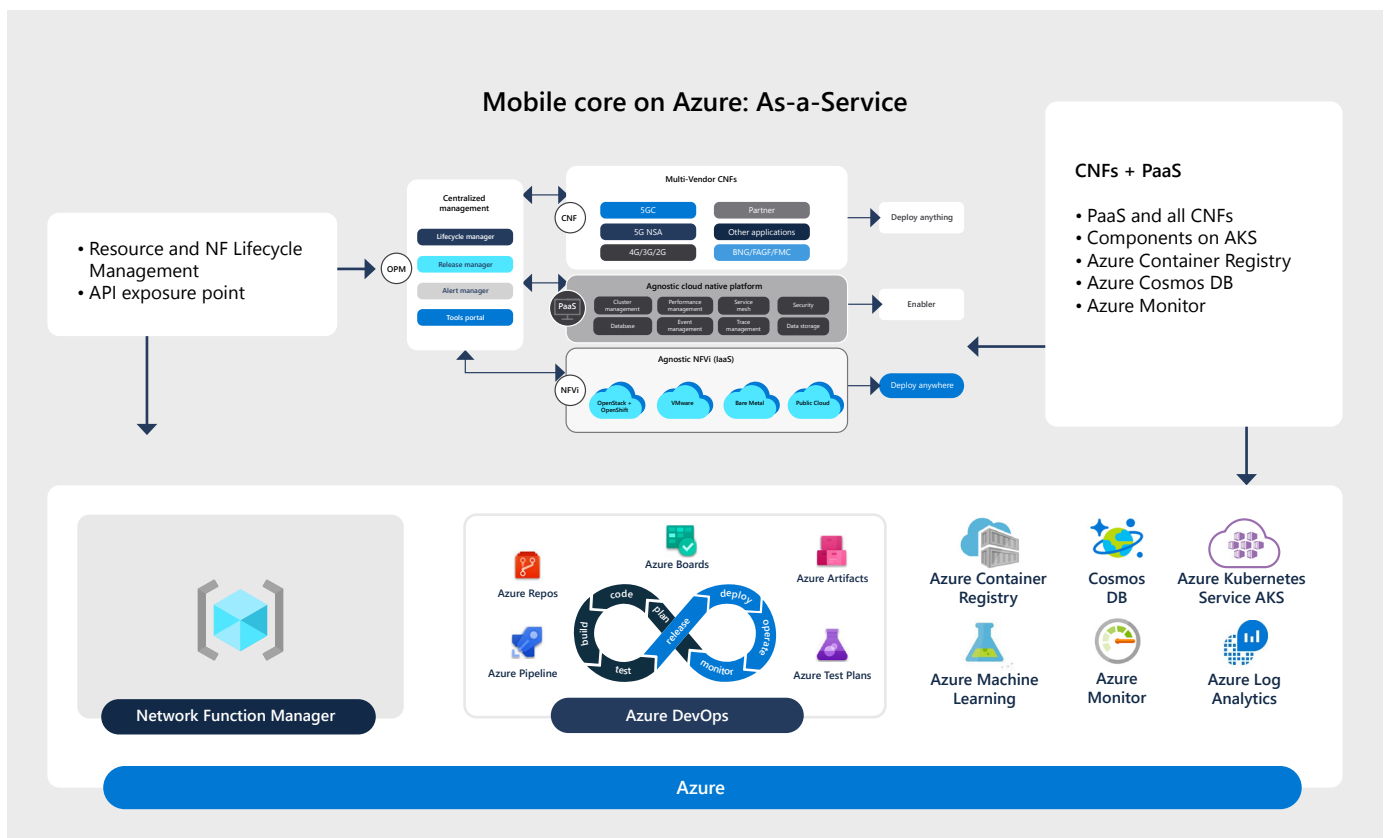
Mobile core on Azure: As-a-Service

• Resource and NF Lifecycle Management
• API exposure point

OPM

Centralized management
Lifecycle manager
Release manager
Alert manager
Tools portal

CNF
Multi-Vendor CNFs
5GC
Partner
5G NSA
Other applications
4G/3G/2G
BNG/FAGF/FMC

Deploy anything

PaaS
Agnostic cloud native platform
Cluster management
Performance management
Service mesh
Security
Database
Event management
Trace management
Data storage

Enabler

NFVi
Agnostic NFVi (IaaS)
OpenStack + OpenShift
VMware
Bare Metal
Public Cloud

Deploy anywhere

CNFs + PaaS
• PaaS and all CNFs
• Components on AKS
• Azure Container Registry
• Azure Cosmos DB
• Azure Monitor

Network Function Manager

Azure Boards
Azure Repos
Azure Artifacts
Azure Pipeline
Azure Test Plans
code
plan
deploy
build
release
operate
test
monitor
Azure DevOps

Azure Container Registry
Cosmos DB
Azure Kubernetes Service AKS
Azure Machine Learning
Azure Monitor
Azure Log Analytics

Azure